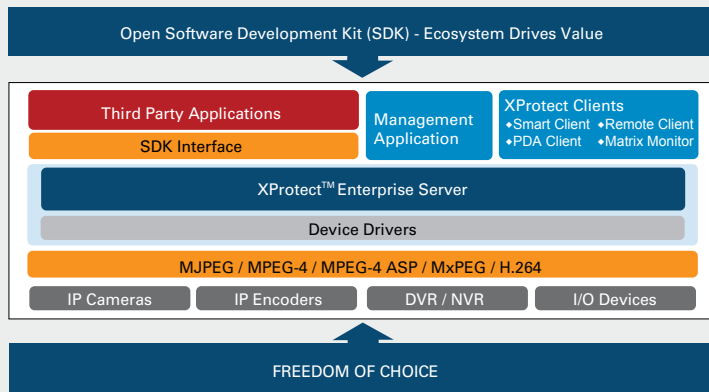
Open Software Development Kit (SDK) - Ecosystem Drives Value

Third Party Applications

SDK Interface

Management Application

XProtect Clients
•Smart Client •Remote Client
•PDA Client •Matrix Monitor

XProtect$^{TM}$ Enterprise Server

Device Drivers

MJPEG / MPEG-4 / MPEG-4 ASP / MxPEG / H.264

IP Cameras

IP Encoders

DVR / NVR

I/O Devices

FREEDOM OF CHOICE